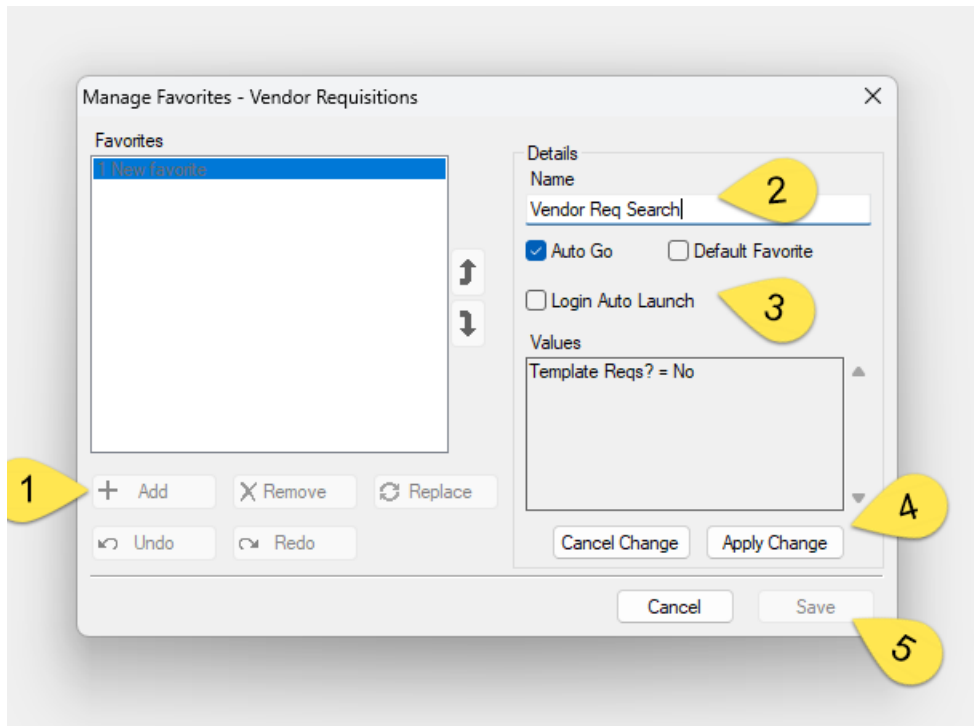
Manage Favorites - Vendor Requisitions

Favorites

1 New favorite

Add
Remove
Replace
Undo
Redo

Details
Name
Vendor Req Search
Auto Go
Default Favorite
Login Auto Launch
Values
Template Reqs? = No
Cancel Change
Apply Change

Cancel
Save

1
2
3
4
5